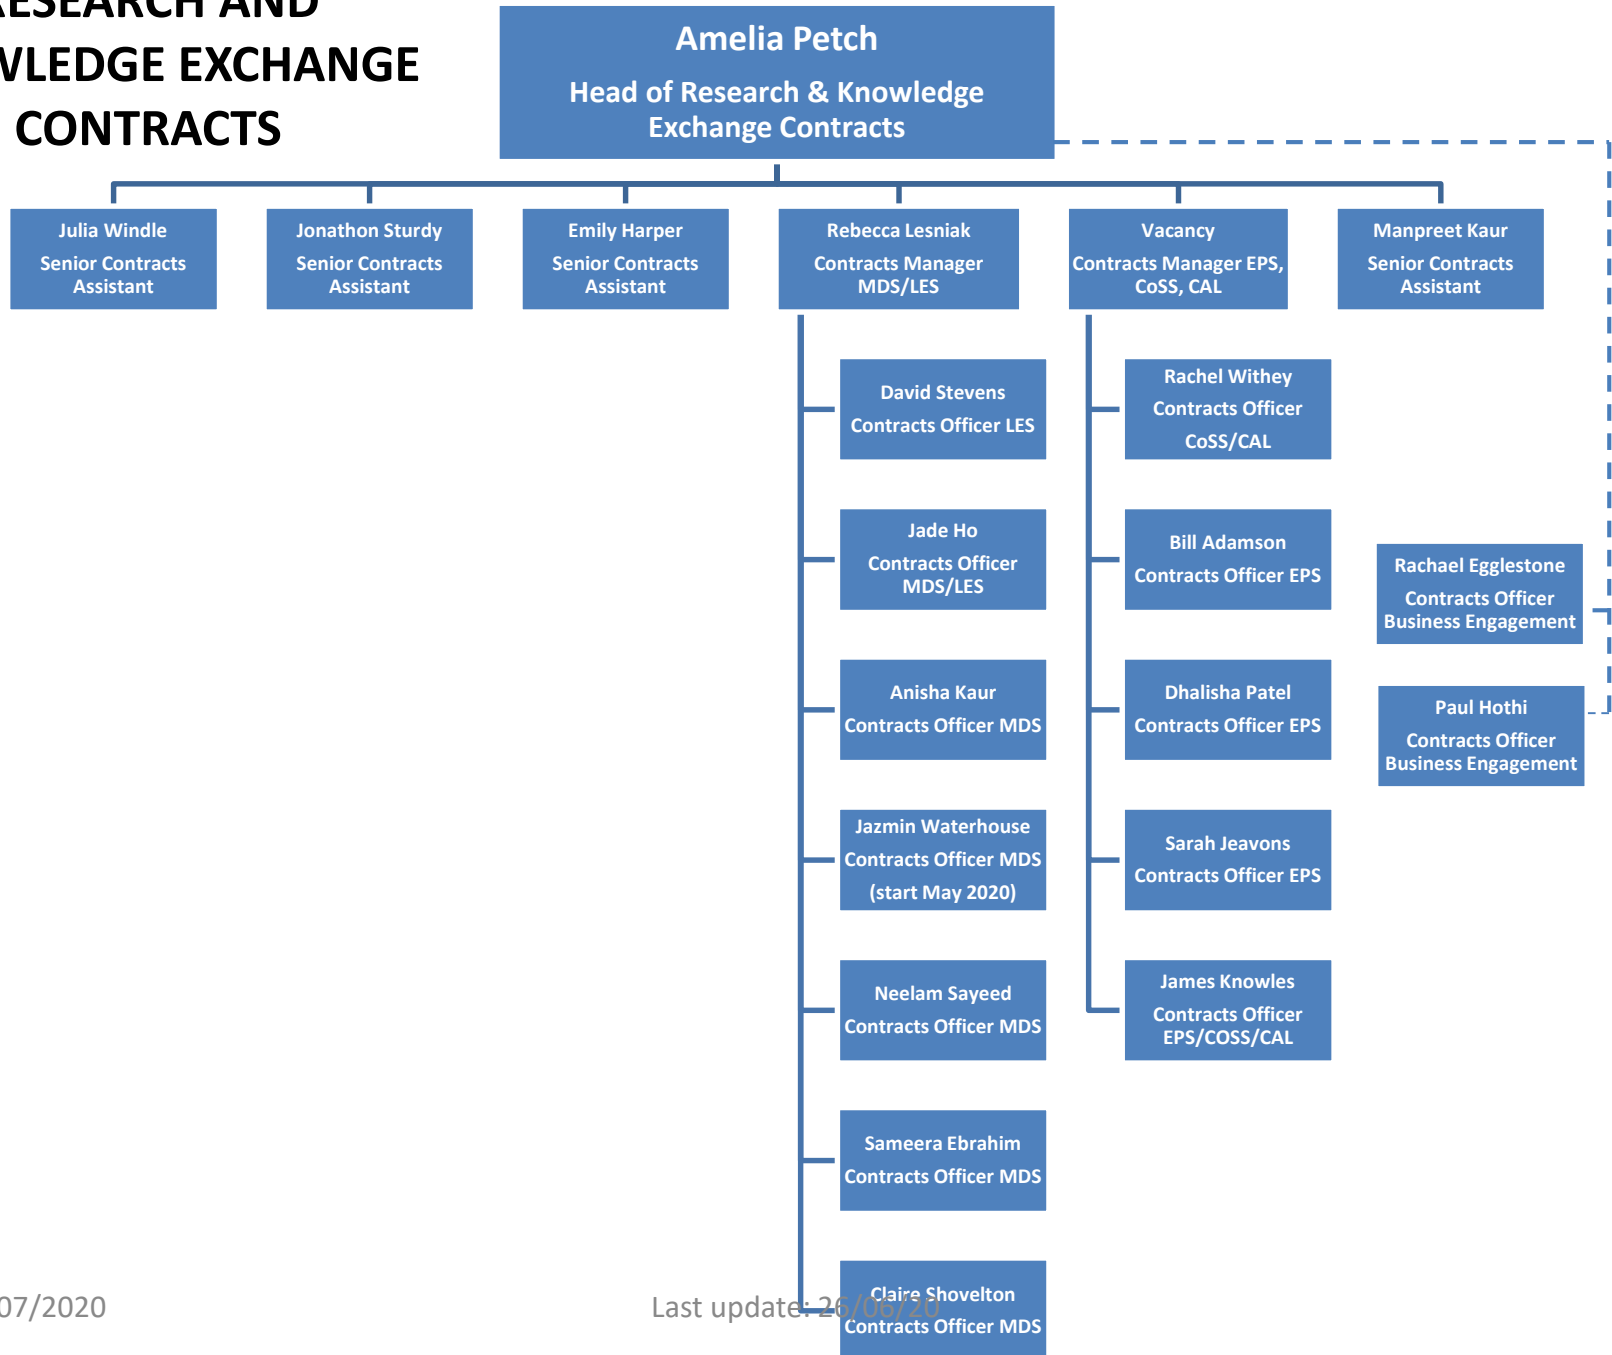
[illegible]ESEARCH AND
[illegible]WLEDGE EXCHANGE
CONTRACTS

Amelia Petch
Head of Research & Knowledge Exchange Contracts

Julia Windle
Senior Contracts Assistant

Jonathon Sturdy
Senior Contracts Assistant

Emily Harper
Senior Contracts Assistant

Rebecca Lesniak
Contracts Manager MDS/LES

Vacancy
Contracts Manager EPS, CoSS, CAL

Manpreet Kaur
Senior Contracts Assistant

David Stevens
Contracts Officer LES

Jade Ho
Contracts Officer MDS/LES

Anisha Kaur
Contracts Officer MDS

Jazmin Waterhouse
Contracts Officer MDS
(start May 2020)

Neelam Sayeed
Contracts Officer MDS

Sameera Ebrahim
Contracts Officer MDS

Claire Shovelton
Contracts Officer MDS

Rachel Withey
Contracts Officer
CoSS/CAL

Bill Adamson
Contracts Officer EPS

Dhalisha Patel
Contracts Officer EPS

Sarah Jeavons
Contracts Officer EPS

James Knowles
Contracts Officer
EPS/COSS/CAL

Rachael Egglestone
Contracts Officer
Business Engagement

Paul Hothi
Contracts Officer
Business Engagement

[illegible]07/2020

Last update: 26/06/20